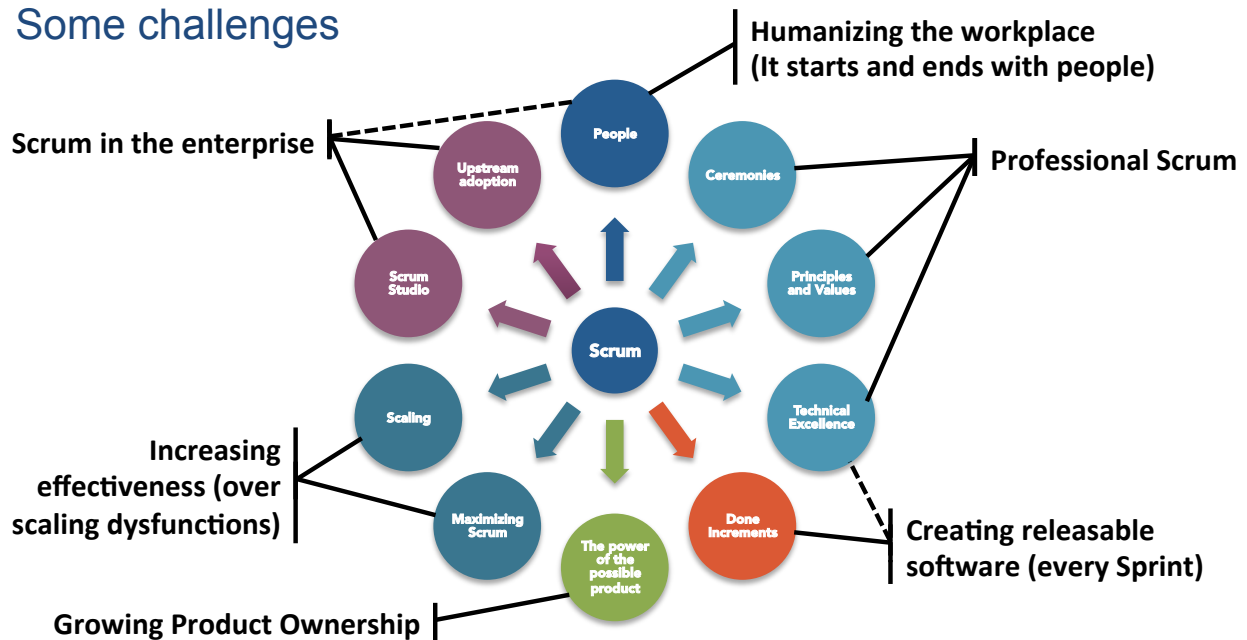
Some challenges

Humanizing the workplace
(It starts and ends with people)

Scrum in the enterprise

Professional Scrum

People

Upstream adoption

Ceremonies

Scrum Studio

Principles and Values

Scrum

Scaling

Technical Excellence

Increasing effectiveness (over scaling dysfunctions)

Maximizing Scrum

The power of the possible product

Done Increments

Creating releasable software (every Sprint)

Growing Product Ownership